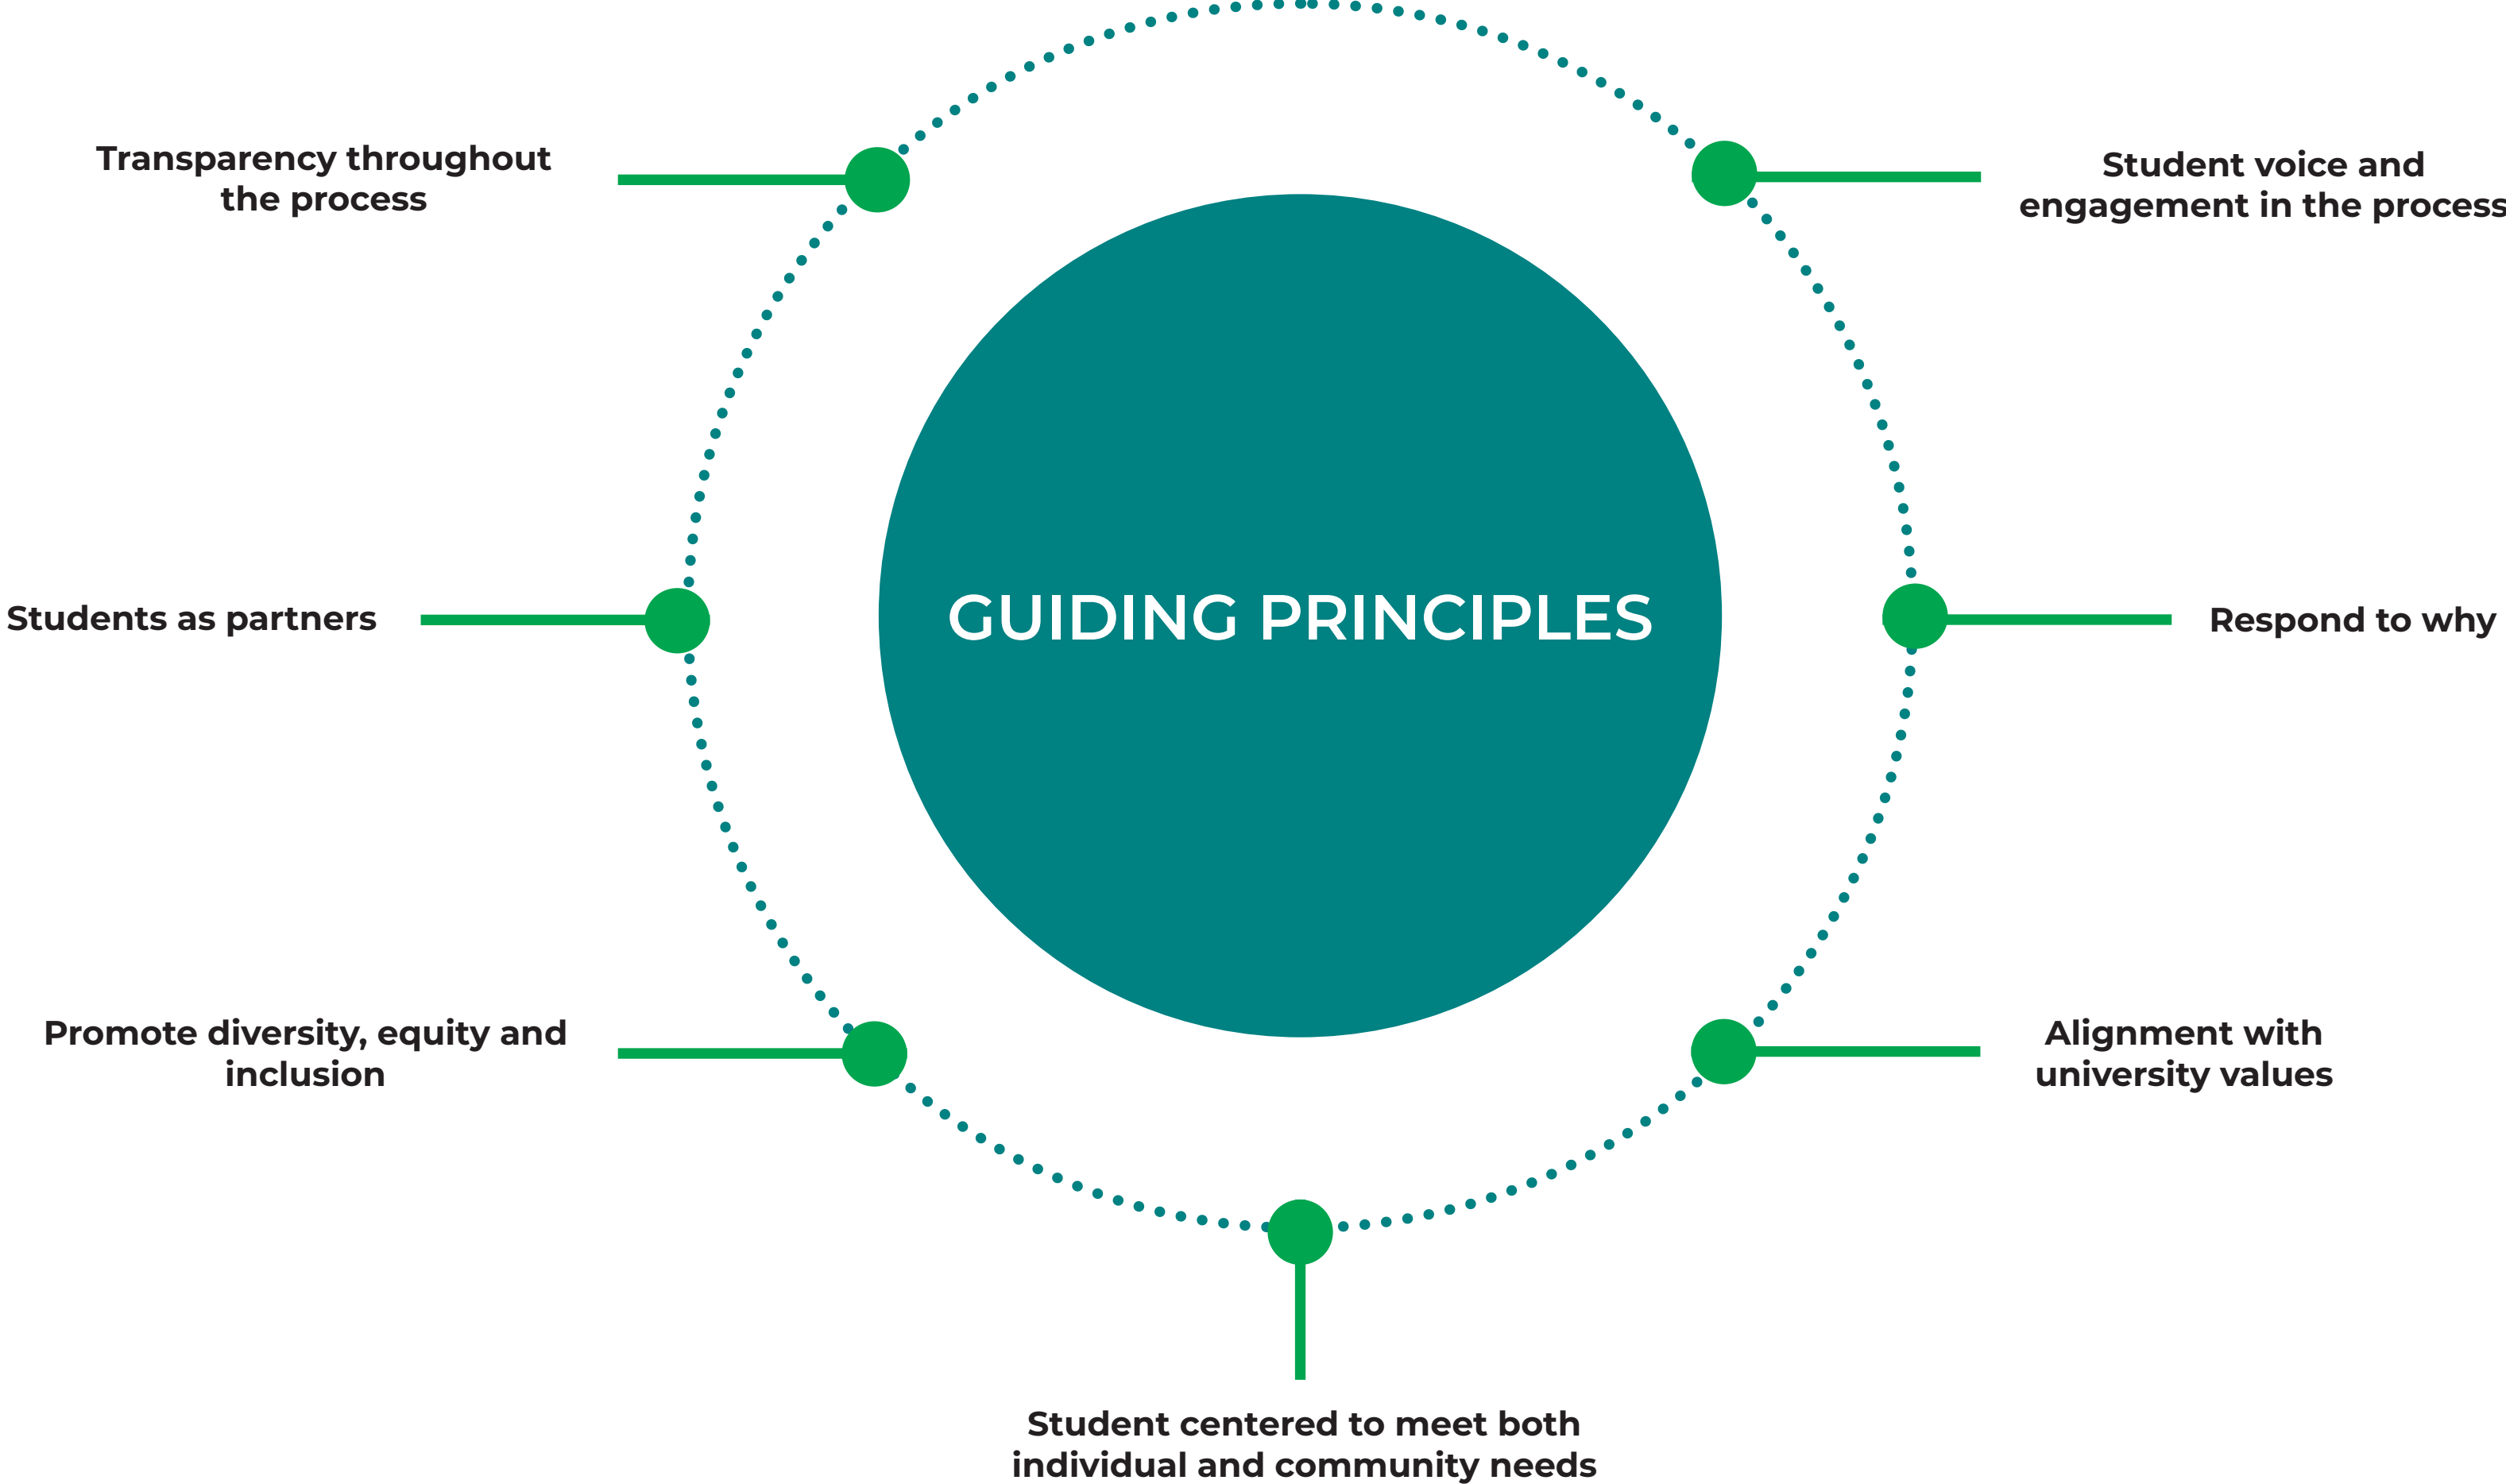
Transparency throughout the process

Student voice and engagement in the process

GUIDING PRINCIPLES

Students as partners

Respond to why

Promote diversity, equity and inclusion

Alignment with university values

Student centered to meet both individual and community needs